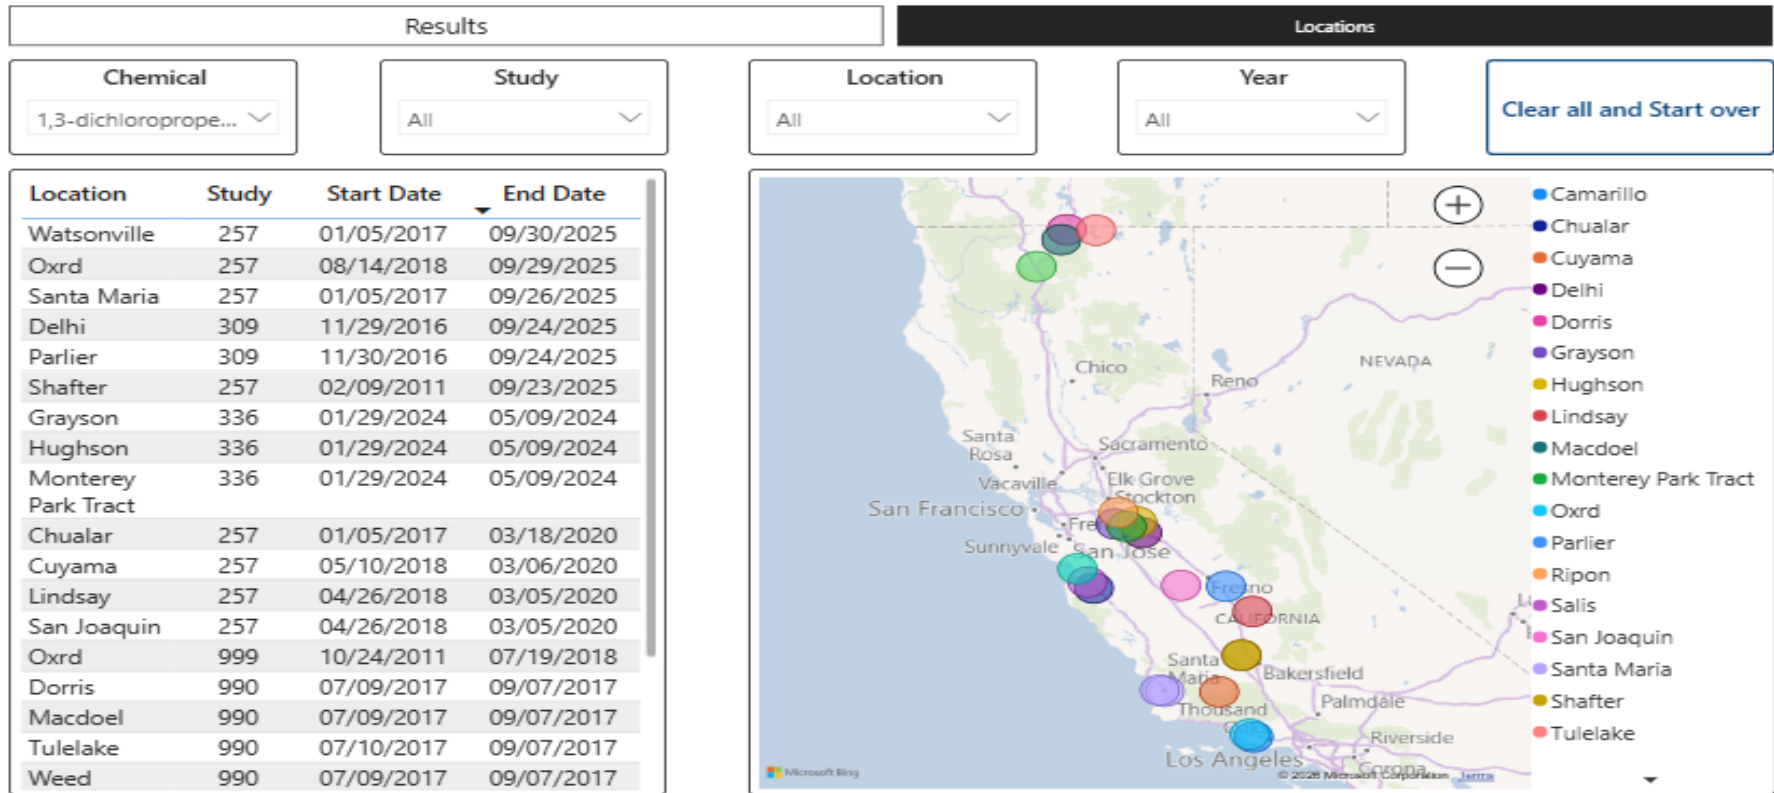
Results

Locations

Chemical
1,3-dichloroprope...

Study
All

Location
All

Year
All

Clear all and Start over

| Location | Study | Start Date | End Date |
|---|---|---|---|
| Watsonville | 257 | 01/05/2017 | 09/30/2025 |
| Oxrd | 257 | 08/14/2018 | 09/29/2025 |
| Santa Maria | 257 | 01/05/2017 | 09/26/2025 |
| Delhi | 309 | 11/29/2016 | 09/24/2025 |
| Parlier | 309 | 11/30/2016 | 09/24/2025 |
| Shafter | 257 | 02/09/2011 | 09/23/2025 |
| Grayson | 336 | 01/29/2024 | 05/09/2024 |
| Hughson | 336 | 01/29/2024 | 05/09/2024 |
| Monterey Park Tract | 336 | 01/29/2024 | 05/09/2024 |
| Chualar | 257 | 01/05/2017 | 03/18/2020 |
| Cuyama | 257 | 05/10/2018 | 03/06/2020 |
| Lindsay | 257 | 04/26/2018 | 03/05/2020 |
| San Joaquin | 257 | 04/26/2018 | 03/05/2020 |
| Oxrd | 999 | 10/24/2011 | 07/19/2018 |
| Dorris | 990 | 07/09/2017 | 09/07/2017 |
| Macdoel | 990 | 07/09/2017 | 09/07/2017 |
| Tulelake | 990 | 07/10/2017 | 09/07/2017 |
| Weed | 990 | 07/09/2017 | 09/07/2017 |

Chico
Reno
NEVADA
Santa Rosa
Sacramento
Vacaville
Elk Grove
Stockton
San Francisco
Fre
Sunnyvale
San Jose
Fresno
CALIFORNIA
Santa Maria
Bakersfield
Palmdale
Thousand
Riverside
Los Angeles
Corona
Microsoft Bing
© 2026 Microsoft Corporation Terms

Camarillo
Chualar
Cuyama
Delhi
Dorris
Grayson
Hughson
Lindsay
Macdoel
Monterey Park Tract
Oxrd
Parlier
Ripon
Salis
San Joaquin
Santa Maria
Shafter
Tulelake